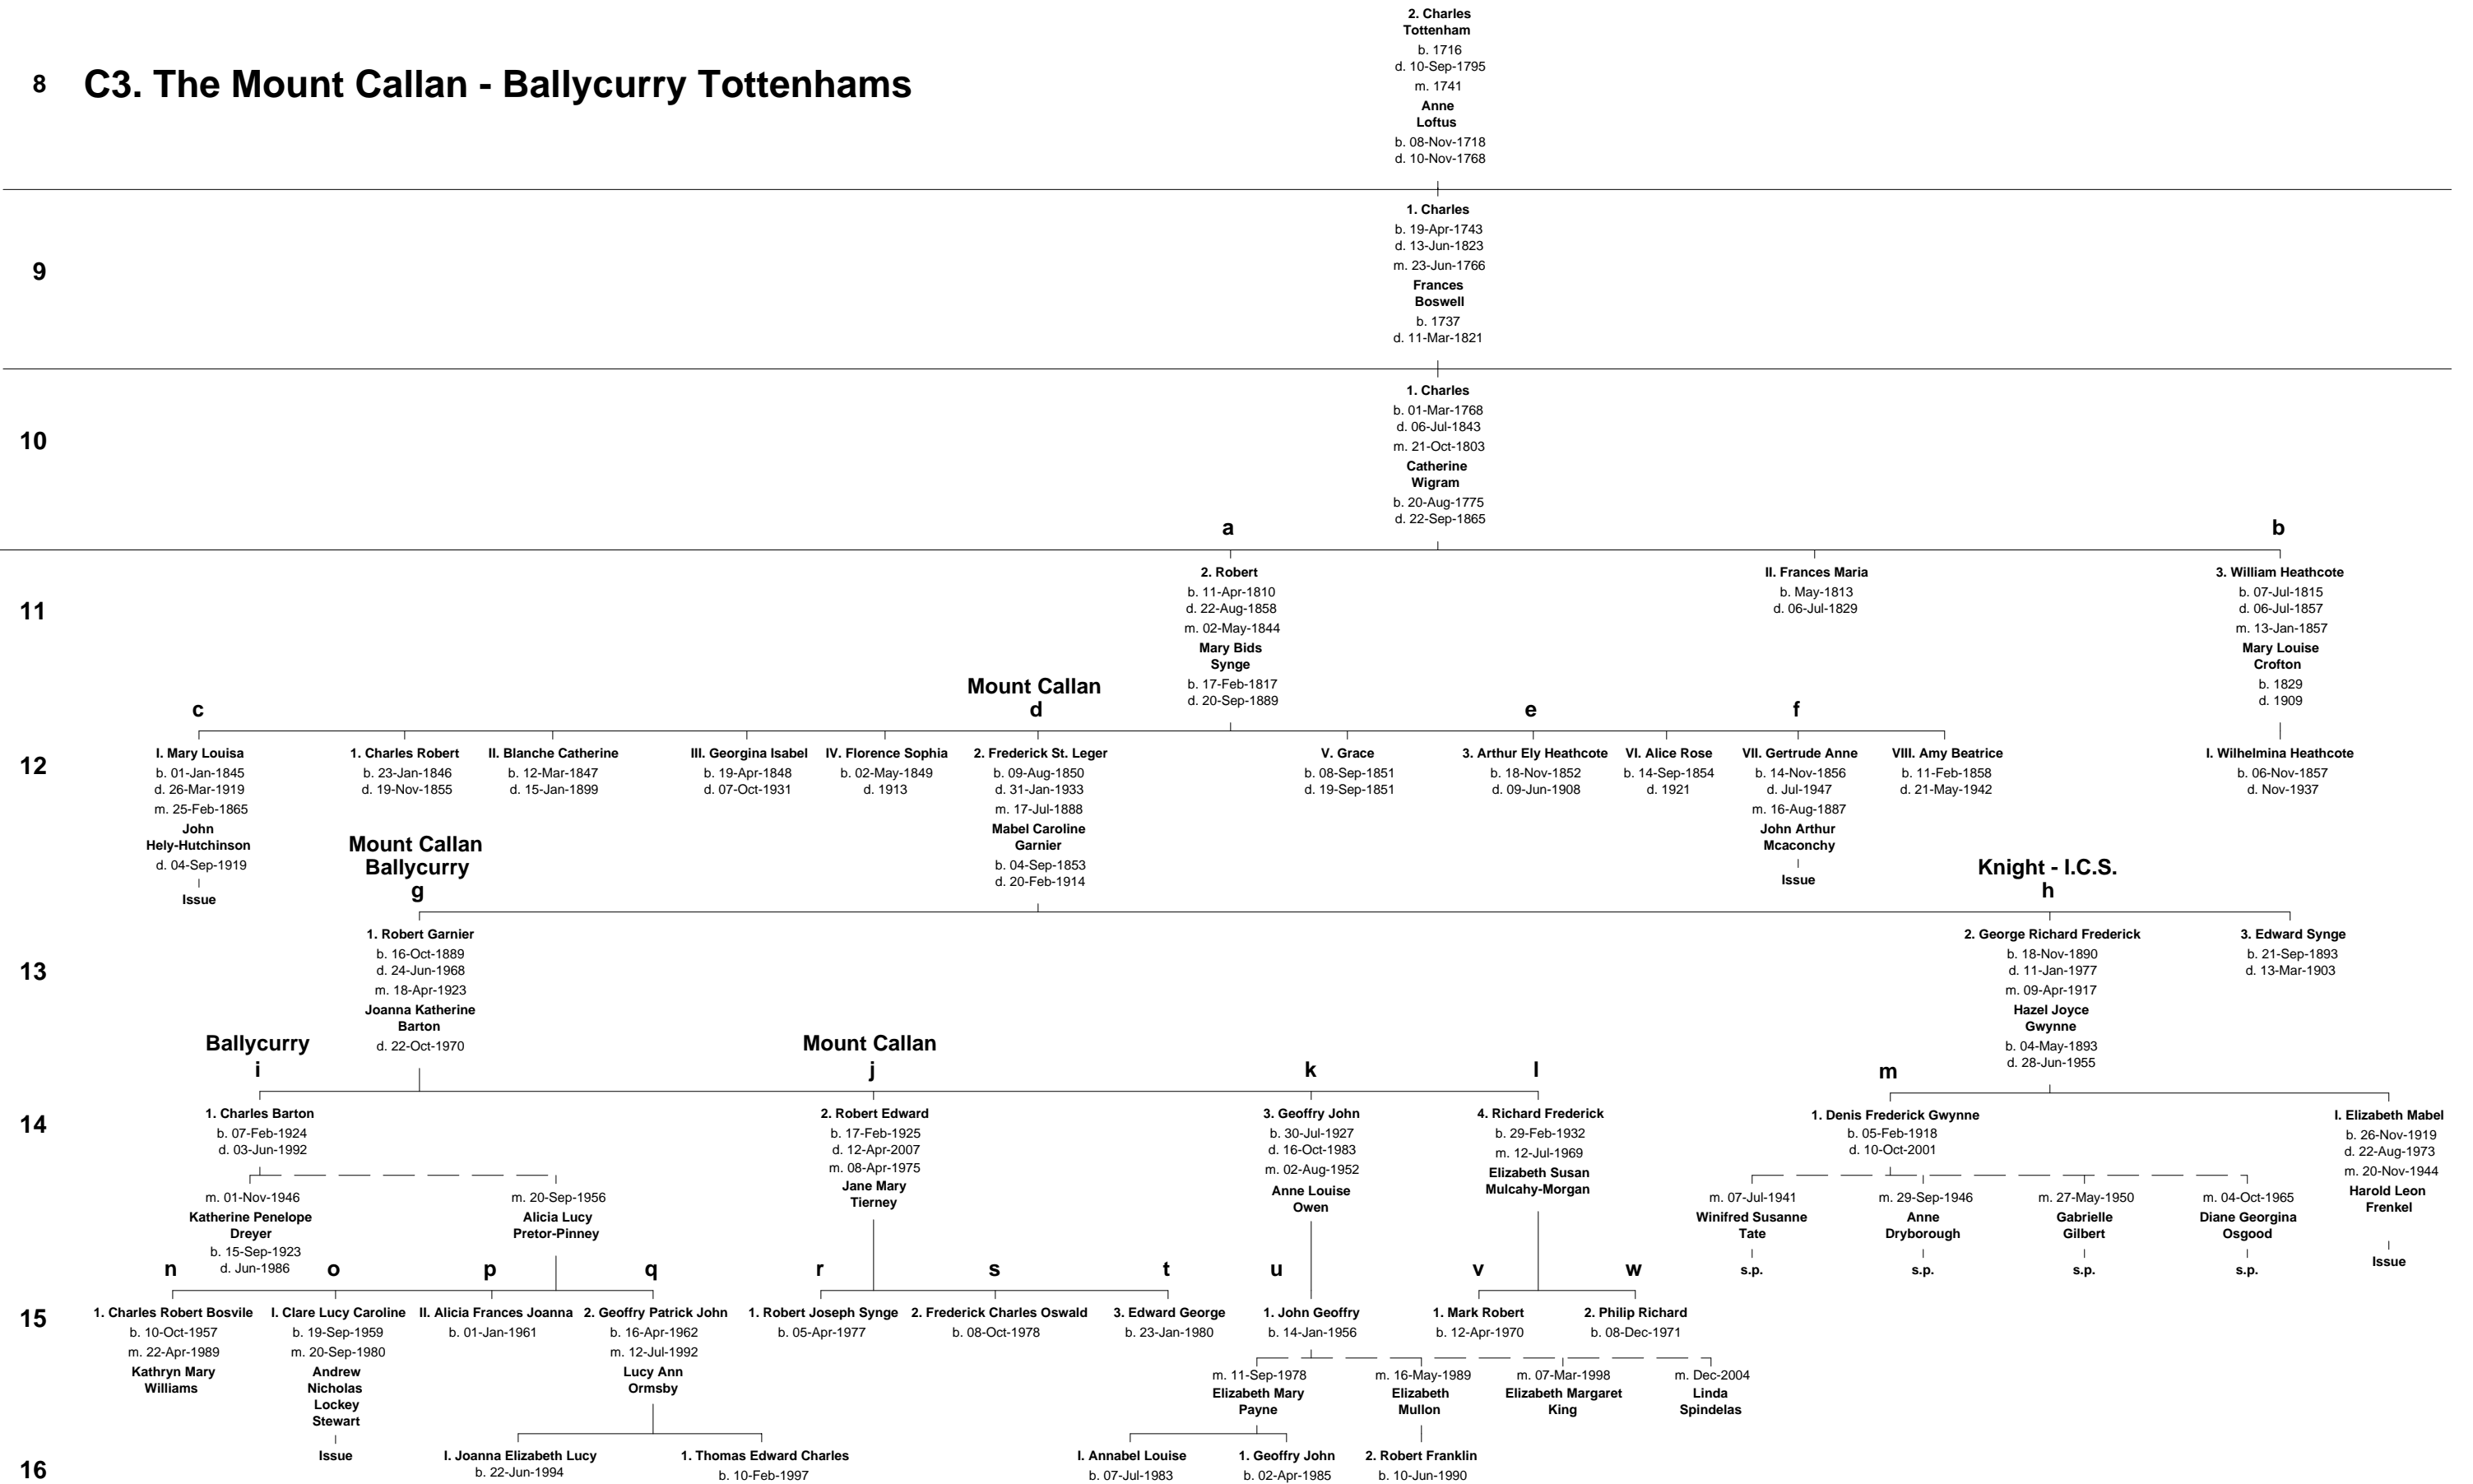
8 C3. The Mount Callan - Ballycurry Tottenhams

2. Charles Tottenham
b. 1716
d. 10-Sep-1795
m. 1741
Anne Loftus
b. 08-Nov-1718
d. 10-Nov-1768

9

1. Charles
b. 19-Apr-1743
d. 13-Jun-1823
m. 23-Jun-1766
Frances Boswell
b. 1737
d. 11-Mar-1821

10

1. Charles
b. 01-Mar-1768
d. 06-Jul-1843
m. 21-Oct-1803
Catherine Wigram
b. 20-Aug-1775
d. 22-Sep-1865

11

a
2. Robert
b. 11-Apr-1810
d. 22-Aug-1858
m. 02-May-1844
Mary Bids Synge
b. 17-Feb-1817
d. 20-Sep-1889

II. Frances Maria
b. May-1813
d. 06-Jul-1829

b
3. William Heathcote
b. 07-Jul-1815
d. 06-Jul-1857
m. 13-Jan-1857
Mary Louise Crofton
b. 1829
d. 1909

12

c
I. Mary Louisa
b. 01-Jan-1845
d. 26-Mar-1919
m. 25-Feb-1865
John Hely-Hutchinson
d. 04-Sep-1919
Issue

1. Charles Robert
b. 23-Jan-1846
d. 19-Nov-1855

II. Blanche Catherine
b. 12-Mar-1847
d. 15-Jan-1899

III. Georgina Isabel
b. 19-Apr-1848
d. 07-Oct-1931

IV. Florence Sophia
b. 02-May-1849
d. 1913

Mount Callan
d
2. Frederick St. Leger
b. 09-Aug-1850
d. 31-Jan-1933
m. 17-Jul-1888
Mabel Caroline Garnier
b. 04-Sep-1853
d. 20-Feb-1914

V. Grace
b. 08-Sep-1851
d. 19-Sep-1851

e
3. Arthur Ely Heathcote
b. 18-Nov-1852
d. 09-Jun-1908

VI. Alice Rose
b. 14-Sep-1854
d. 1921

f
VII. Gertrude Anne
b. 14-Nov-1856
d. Jul-1947
m. 16-Aug-1887
John Arthur Mcaconchy
Issue

VIII. Amy Beatrice
b. 11-Feb-1858
d. 21-May-1942

I. Wilhelmina Heathcote
b. 06-Nov-1857
d. Nov-1937

13

Mount Callan Ballycurry
g
1. Robert Garnier
b. 16-Oct-1889
d. 24-Jun-1968
m. 18-Apr-1923
Joanna Katherine Barton
d. 22-Oct-1970

Knight - I.C.S.
h
2. George Richard Frederick
b. 18-Nov-1890
d. 11-Jan-1977
m. 09-Apr-1917
Hazel Joyce Gwynne
b. 04-May-1893
d. 28-Jun-1955

3. Edward Synge
b. 21-Sep-1893
d. 13-Mar-1903

14

Ballycurry
i
1. Charles Barton
b. 07-Feb-1924
d. 03-Jun-1992
m. 01-Nov-1946
Katherine Penelope Dreyer
b. 15-Sep-1923
d. Jun-1986
m. 20-Sep-1956
Alicia Lucy Pretor-Pinney

Mount Callan
j
2. Robert Edward
b. 17-Feb-1925
d. 12-Apr-2007
m. 08-Apr-1975
Jane Mary Tierney

k
3. Geoffry John
b. 30-Jul-1927
d. 16-Oct-1983
m. 02-Aug-1952
Anne Louise Owen

l
4. Richard Frederick
b. 29-Feb-1932
m. 12-Jul-1969
Elizabeth Susan Mulcahy-Morgan

m
1. Denis Frederick Gwynne
b. 05-Feb-1918
d. 10-Oct-2001
m. 07-Jul-1941
Winifred Susanne Tate
s.p.
m. 29-Sep-1946
Anne Dryborough
s.p.
m. 27-May-1950
Gabrielle Gilbert
s.p.
m. 04-Oct-1965
Diane Georgina Osgood
s.p.

I. Elizabeth Mabel
b. 26-Nov-1919
d. 22-Aug-1973
m. 20-Nov-1944
Harold Leon Frenkel
Issue

15

n
1. Charles Robert Bosvile
b. 10-Oct-1957
m. 22-Apr-1989
Kathryn Mary Williams

o
I. Clare Lucy Caroline
b. 19-Sep-1959
m. 20-Sep-1980
Andrew Nicholas Lockey Stewart
Issue

p
II. Alicia Frances Joanna
b. 01-Jan-1961

q
2. Geoffry Patrick John
b. 16-Apr-1962
m. 12-Jul-1992
Lucy Ann Ormsby

r
1. Robert Joseph Synge
b. 05-Apr-1977

s
2. Frederick Charles Oswald
b. 08-Oct-1978

t
3. Edward George
b. 23-Jan-1980

u
1. John Geoffry
b. 14-Jan-1956
m. 11-Sep-1978
Elizabeth Mary Payne
m. 16-May-1989
Elizabeth Mullon
m. 07-Mar-1998
Elizabeth Margaret King
m. Dec-2004
Linda Spindelas

v
1. Mark Robert
b. 12-Apr-1970

w
2. Philip Richard
b. 08-Dec-1971

16

I. Joanna Elizabeth Lucy
b. 22-Jun-1994

1. Thomas Edward Charles
b. 10-Feb-1997

I. Annabel Louise
b. 07-Jul-1983

1. Geoffry John
b. 02-Apr-1985

2. Robert Franklin
b. 10-Jun-1990